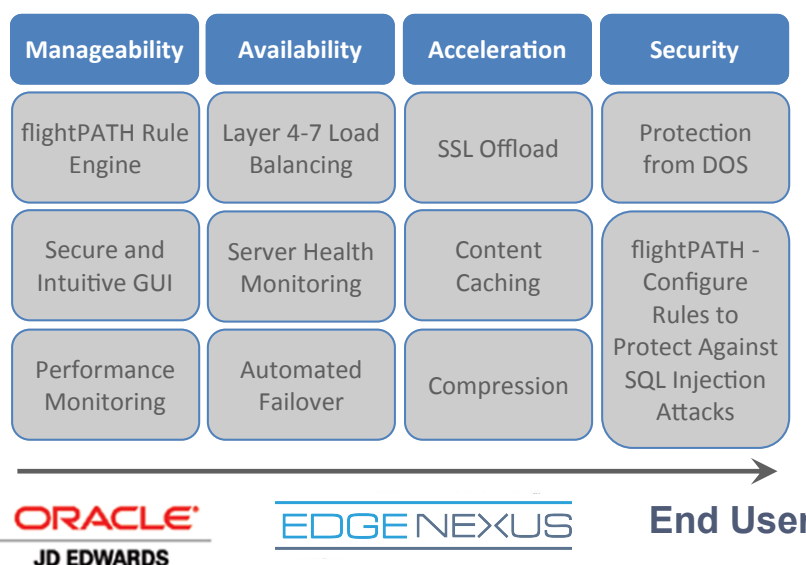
| Manageability | Availability | Acceleration | Security |
|---|---|---|---|
| flightPATH Rule Engine | Layer 4-7 Load Balancing | SSL Offload | Protection from DOS |
| Secure and Intuitive GUI | Server Health Monitoring | Content Caching | flightPATH - Configure Rules to Protect Against SQL Injection Attacks |
| Performance Monitoring | Automated Failover | Compression | |

ORACLE
JD EDWARDS

EDGENEXUS

End User